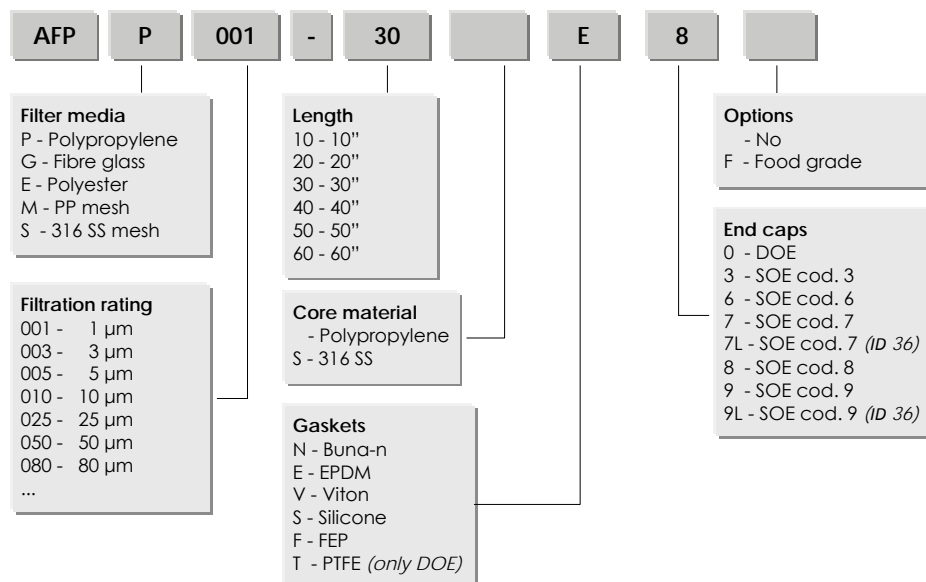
AFP P 001 - 30 E 8

Filter media
P - Polypropylene
G - Fibre glass
E - Polyester
M - PP mesh
S - 316 SS mesh

Filtration rating
001 - 1 µm
003 - 3 µm
005 - 5 µm
010 - 10 µm
025 - 25 µm
050 - 50 µm
080 - 80 µm
...

Length
10 - 10"
20 - 20"
30 - 30"
40 - 40"
50 - 50"
60 - 60"

Core material
- Polypropylene
S - 316 SS

Gaskets
N - Buna-n
E - EPDM
V - Viton
S - Silicone
F - FEP
T - PTFE *(only DOE)*

Options
- No
F - Food grade

End caps
0 - DOE
3 - SOE cod. 3
6 - SOE cod. 6
7 - SOE cod. 7
7L - SOE cod. 7 *(ID 36)*
8 - SOE cod. 8
9 - SOE cod. 9
9L - SOE cod. 9 *(ID 36)*